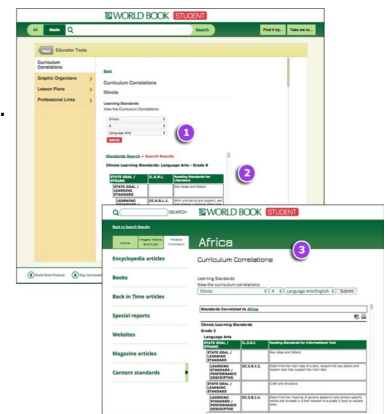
WORLD BOOK STUDENT

All Media Search Find it by... Take me to...

Home Education Tools

Curriculum Correlations

Graphic Organizers

Lesson Plans

Professional Links

Back

Curriculum Correlations

Illinois

Learning Standards
View the curriculum correlations:

Illinois

K

Language Arts

Submit

1

Standards Search > Search Results

Illinois Learning Standards: Language Arts - Grade K

| STATE GOAL / STRAND | IL.S.R.L. | Reading Standards for Literature |
|---|---|---|
| STATE GOAL / LEARNING STANDARD | | Key Ideas and Details |
| LEARNING | CC.K.R.L.1. | With prompting and support, ask |

2

World Book Products

SEARCH

WORLD BOOK STUDENT

Back to Search Results

Article | Images, Videos and Audio | Related Information

Africa

3

Encyclopedia articles

Books

Back in Time articles

Special reports

Websites

Magazine articles

Content standards

Curriculum Correlations

Learning Standards
View the curriculum correlations:

Illinois | 3 | Language Arts/English | Submit

Standards Correlated to Africa

Illinois Learning Standards
Grade 3
Language Arts

| STATE GOAL / STRAND | | Reading Standards for Informational Text |
|---|---|---|
| STATE GOAL / LEARNING STANDARD | | Key Ideas and Details |
| LEARNING STANDARD / PERFORMANCE DESCRIPTOR | CC.3.R.I.1. | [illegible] |
| STATE GOAL / LEARNING STANDARD | | Craft and Structure |
| LEARNING STANDARD / PERFORMANCE DESCRIPTOR | CC.3.R.I.4. | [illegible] |